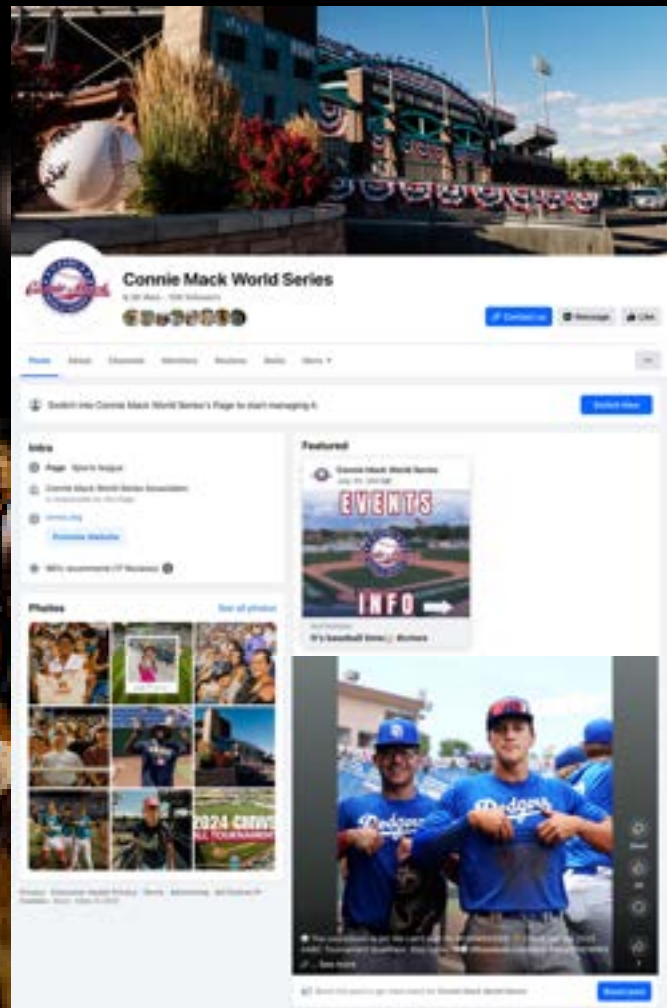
Connie Mack World Series

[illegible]

Contact us
Message
Like

Posts
About
Channels
Mentions
Reviews
Reels
More ▾

Switch into Connie Mack World Series's Page to start managing it.
Switch Now

Intro

Page · Sports league

Connie Mack World Series Association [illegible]

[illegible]

Promote Website

98% recommend (17 Reviews)

Photos
See all photos

2024 CMWS
ALL TOURNAMENT

Featured

Connie Mack World Series
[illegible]

EVENTS

INFO

It's baseball time! Visitors

Dodgers

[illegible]

See more

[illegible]

Boost post